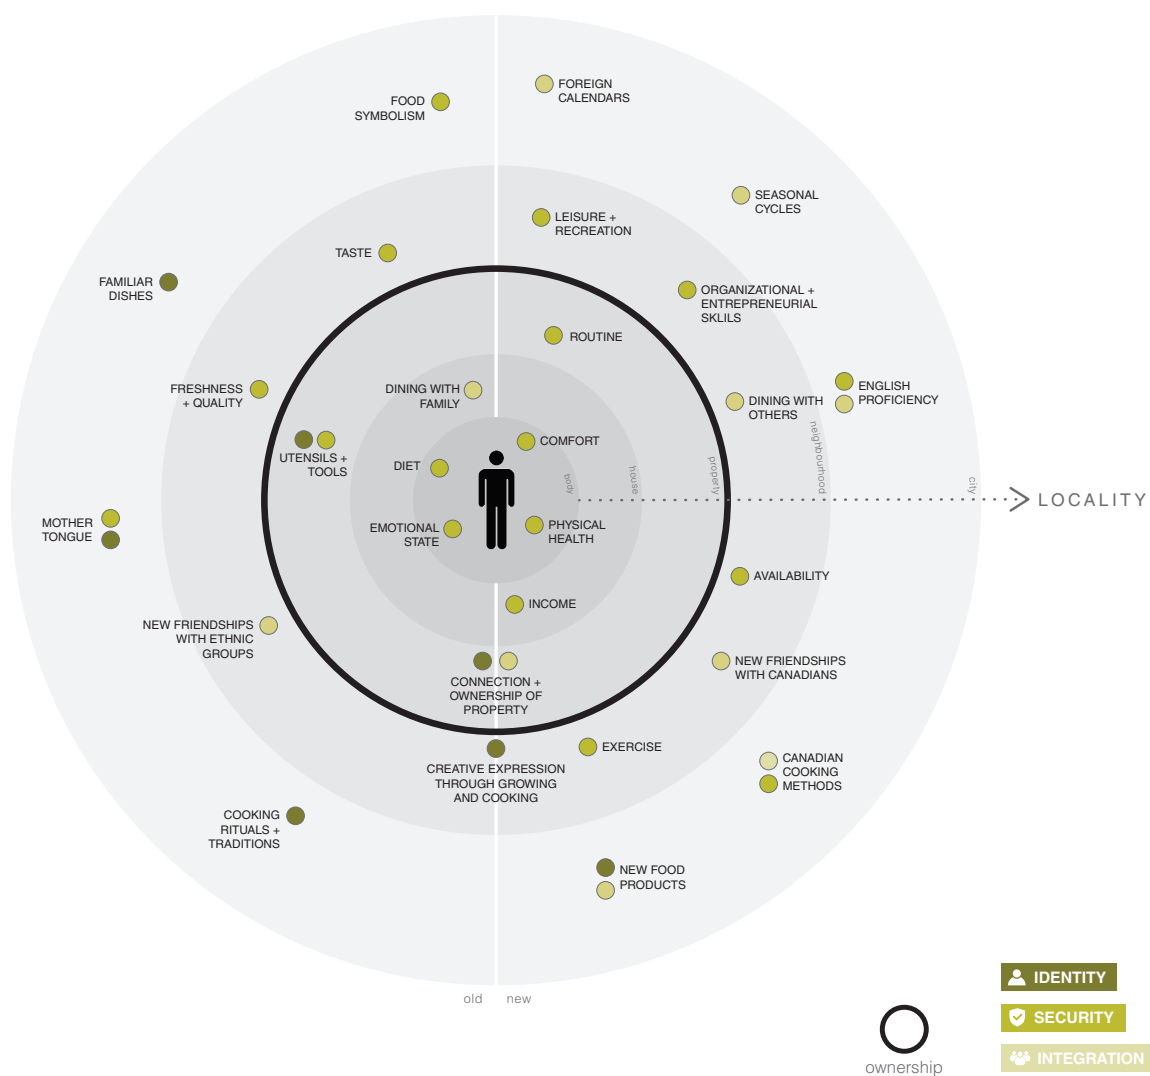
FOOD SYMBOLISM

FOREIGN CALENDARS

SEASONAL CYCLES

LEISURE + RECREATION

TASTE

FAMILIAR DISHES

ORGANIZATIONAL + ENTREPRENEURIAL SKLILS

ROUTINE

ENGLISH PROFICIENCY

FRESHNESS + QUALITY

DINING WITH FAMILY

DINING WITH OTHERS

neighbourhood

COMFORT

UTENSILS + TOOLS

DIET

body

house

property

city

LOCALITY

MOTHER TONGUE

EMOTIONAL STATE

PHYSICAL HEALTH

AVAILABILITY

INCOME

NEW FRIENDSHIPS WITH ETHNIC GROUPS

NEW FRIENDSHIPS WITH CANADIANS

CONNECTION + OWNERSHIP OF PROPERTY

EXERCISE

CREATIVE EXPRESSION THROUGH GROWING AND COOKING

CANADIAN COOKING METHODS

COOKING RITUALS + TRADITIONS

NEW FOOD PRODUCTS

old

new

IDENTITY

SECURITY

ownership

INTEGRATION